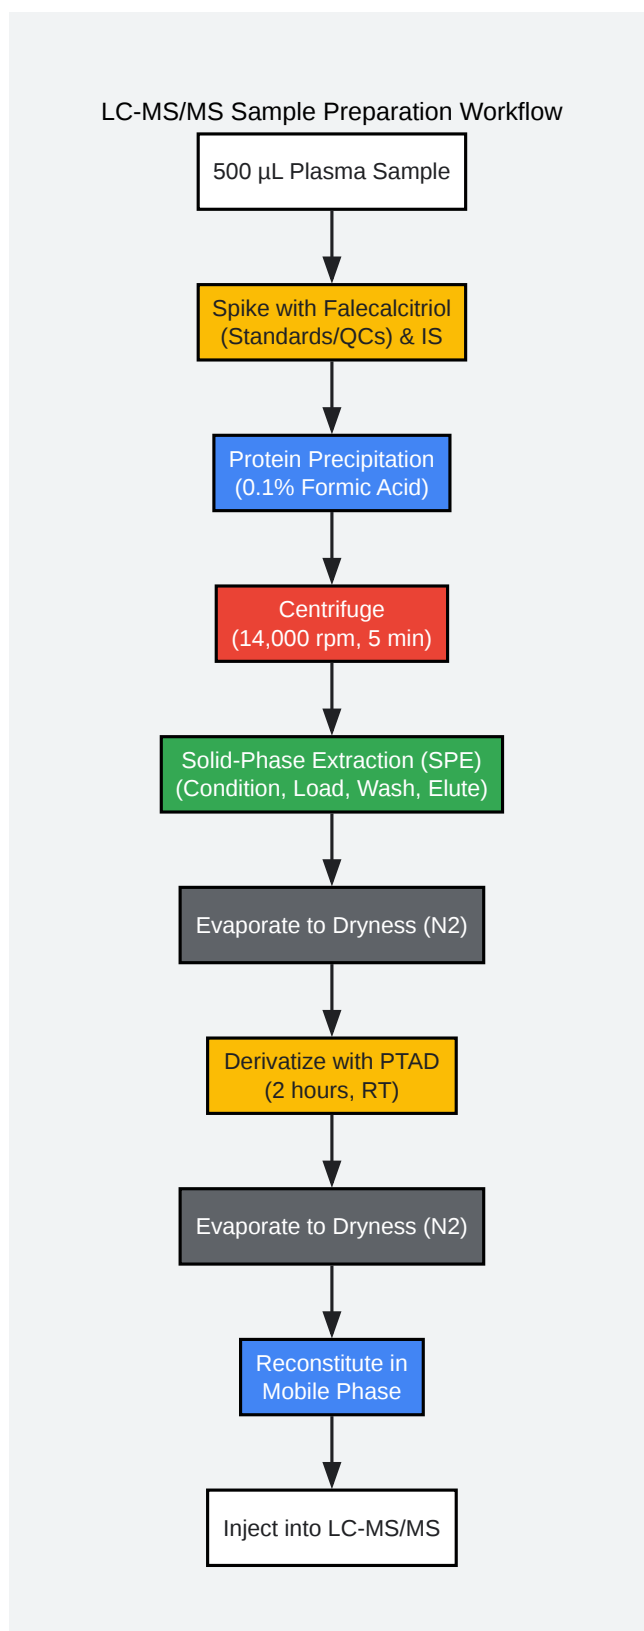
LC-MS/MS Sample Preparation Workflow

500 µL Plasma Sample

Spike with Falecalcitriol (Standards/QCs) & IS

Protein Precipitation (0.1% Formic Acid)

Centrifuge (14,000 rpm, 5 min)

Solid-Phase Extraction (SPE) (Condition, Load, Wash, Elute)

Evaporate to Dryness (N2)

Derivatize with PTAD (2 hours, RT)

Evaporate to Dryness (N2)

Reconstitute in Mobile Phase

Inject into LC-MS/MS